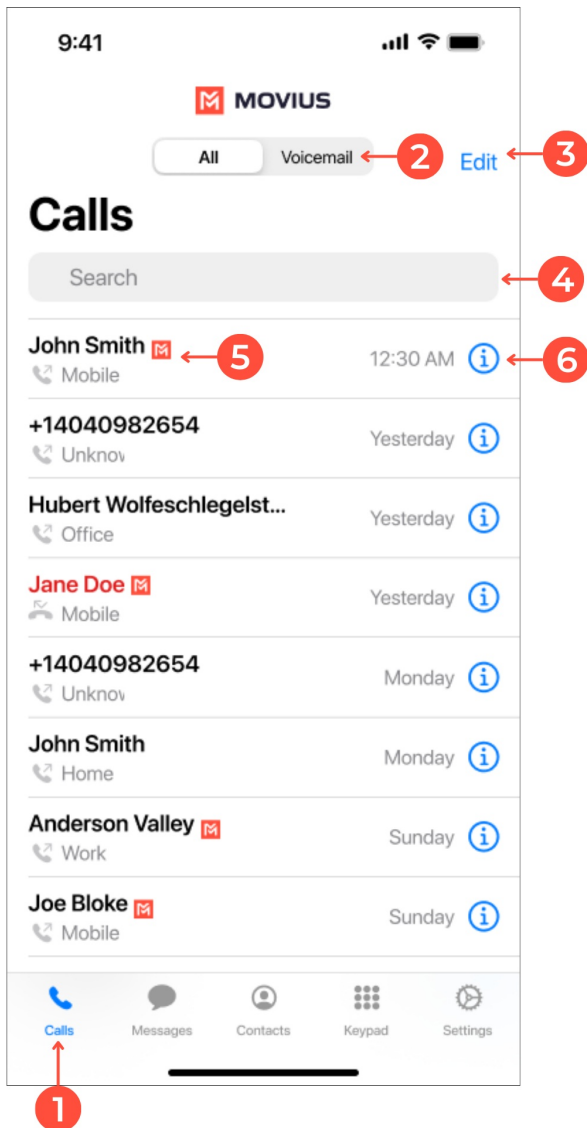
9:41

MOVIUS

All Voicemail 2 Edit 3

Calls

Search 4

John Smith 5 12:30 AM 6
Mobile

+14040982654 Yesterday
Unknov

Hubert Wolfeschlegelst... Yesterday
Office

Jane Doe Yesterday
Mobile

+14040982654 Monday
Unknov

John Smith Monday
Home

Anderson Valley Sunday
Work

Joe Bloke Sunday
Mobile

Calls Messages Contacts Keypad Settings

1